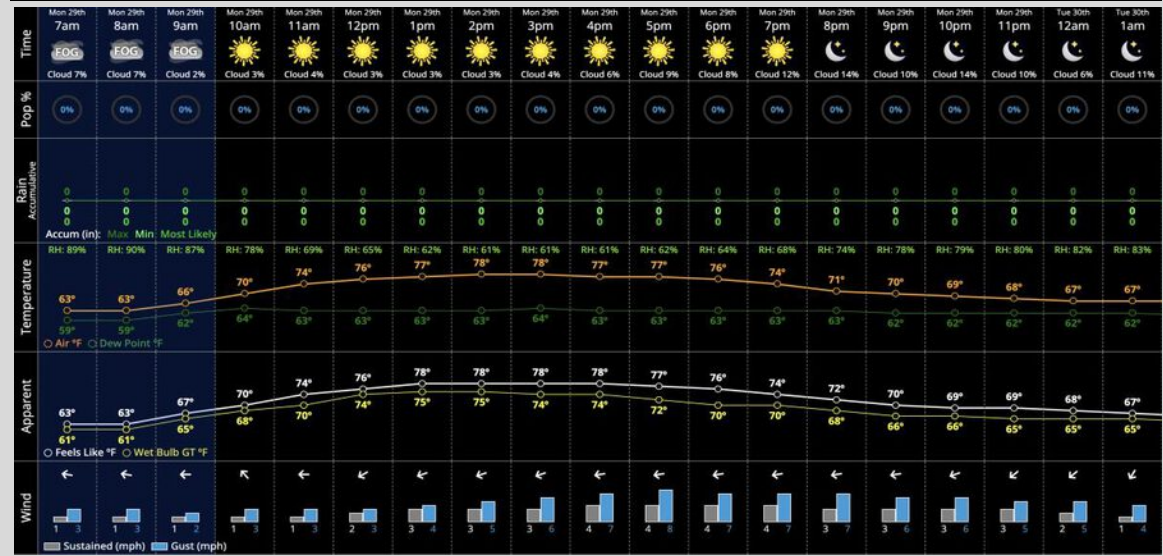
| Time | Mon 29th 7am | Mon 29th 8am | Mon 29th 9am | Mon 29th 10am | Mon 29th 11am | Mon 29th 12pm | Mon 29th 1pm | Mon 29th 2pm | Mon 29th 3pm | Mon 29th 4pm | Mon 29th 5pm | Mon 29th 6pm | Mon 29th 7pm | Mon 29th 8pm | Mon 29th 9pm | Mon 29th 10pm | Mon 29th 11pm | Tue 30th 12am | Tue 30th 1am |
|---|---|---|---|---|---|---|---|---|---|---|---|---|---|---|---|---|---|---|---|
| | FOG Cloud 7% | FOG Cloud 7% | FOG Cloud 2% | Cloud 3% | Cloud 4% | Cloud 3% | Cloud 3% | Cloud 3% | Cloud 4% | Cloud 6% | Cloud 9% | Cloud 8% | Cloud 12% | Cloud 14% | Cloud 10% | Cloud 14% | Cloud 10% | Cloud 6% | Cloud 11% |
| Pop % | 0% | 0% | 0% | 0% | 0% | 0% | 0% | 0% | 0% | 0% | 0% | 0% | 0% | 0% | 0% | 0% | 0% | 0% | 0% |
| Rain Accumulative | 0 0 0 | 0 0 0 | 0 0 0 | 0 0 0 | 0 0 0 | 0 0 0 | 0 0 0 | 0 0 0 | 0 0 0 | 0 0 0 | 0 0 0 | 0 0 0 | 0 0 0 | 0 0 0 | 0 0 0 | 0 0 0 | 0 0 0 | 0 0 0 | 0 0 0 |
| Temperature | RH: 89% 63° 59° | RH: 90% 63° 59° | RH: 87% 66° 62° | RH: 78% 70° 64° | RH: 69% 74° 63° | RH: 65% 76° 63° | RH: 62% 77° 63° | RH: 61% 78° 63° | RH: 61% 78° 64° | RH: 61% 77° 63° | RH: 62% 77° 63° | RH: 64% 76° 63° | RH: 68% 74° 63° | RH: 74% 71° 63° | RH: 78% 70° 62° | RH: 79% 69° 62° | RH: 80% 68° 62° | RH: 82% 67° 62° | RH: 83% 67° 62° |
| Apparent | 63° 61° | 63° 61° | 67° 65° | 70° 68° | 74° 70° | 76° 74° | 78° 75° | 78° 75° | 78° 74° | 78° 74° | 77° 72° | 76° 70° | 74° 70° | 72° 68° | 70° 66° | 69° 66° | 69° 65° | 68° 65° | 67° 65° |
| Wind | 1 3 | 1 3 | 1 2 | 1 3 | 1 3 | 2 3 | 3 4 | 3 5 | 3 6 | 4 7 | 4 8 | 4 7 | 4 7 | 3 7 | 3 6 | 3 6 | 3 5 | 2 5 | 1 4 |

Accum (in): Max Min Most Likely
Air °F Dew Point °F
Feels Like °F Wet Bulb GT °F
Sustained (mph) Gust (mph)